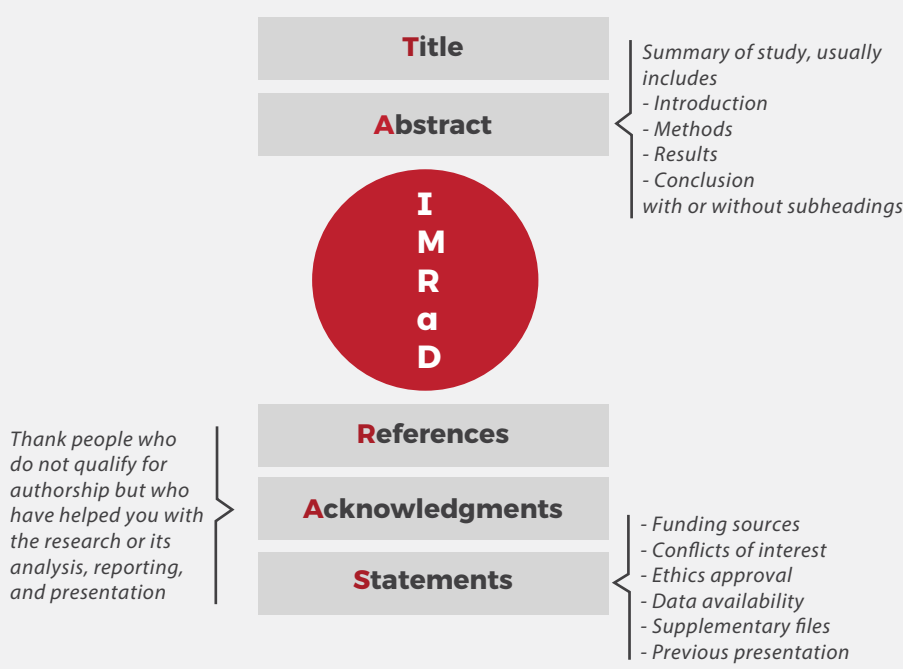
Title

Abstract

Summary of study, usually includes
- Introduction
- Methods
- Results
- Conclusion
with or without subheadings

I
M
R
a
D

References

Acknowledgments

Statements

Thank people who do not qualify for authorship but who have helped you with the research or its analysis, reporting, and presentation

- Funding sources
- Conflicts of interest
- Ethics approval
- Data availability
- Supplementary files
- Previous presentation